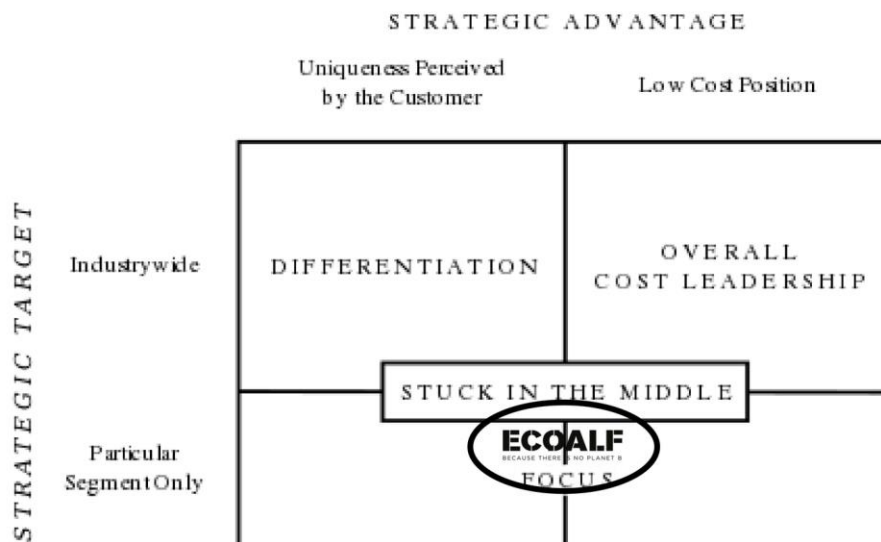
STRATEGIC ADVANTAGE

Uniqueness Perceived by the Customer

Low Cost Position

STRATEGIC TARGET

Industrywide

DIFFERENTIATION

OVERALL COST LEADERSHIP

STUCK IN THE MIDDLE

Particular Segment Only

ECOALF

BECAUSE THERE IS NO PLANET B

FOCUS